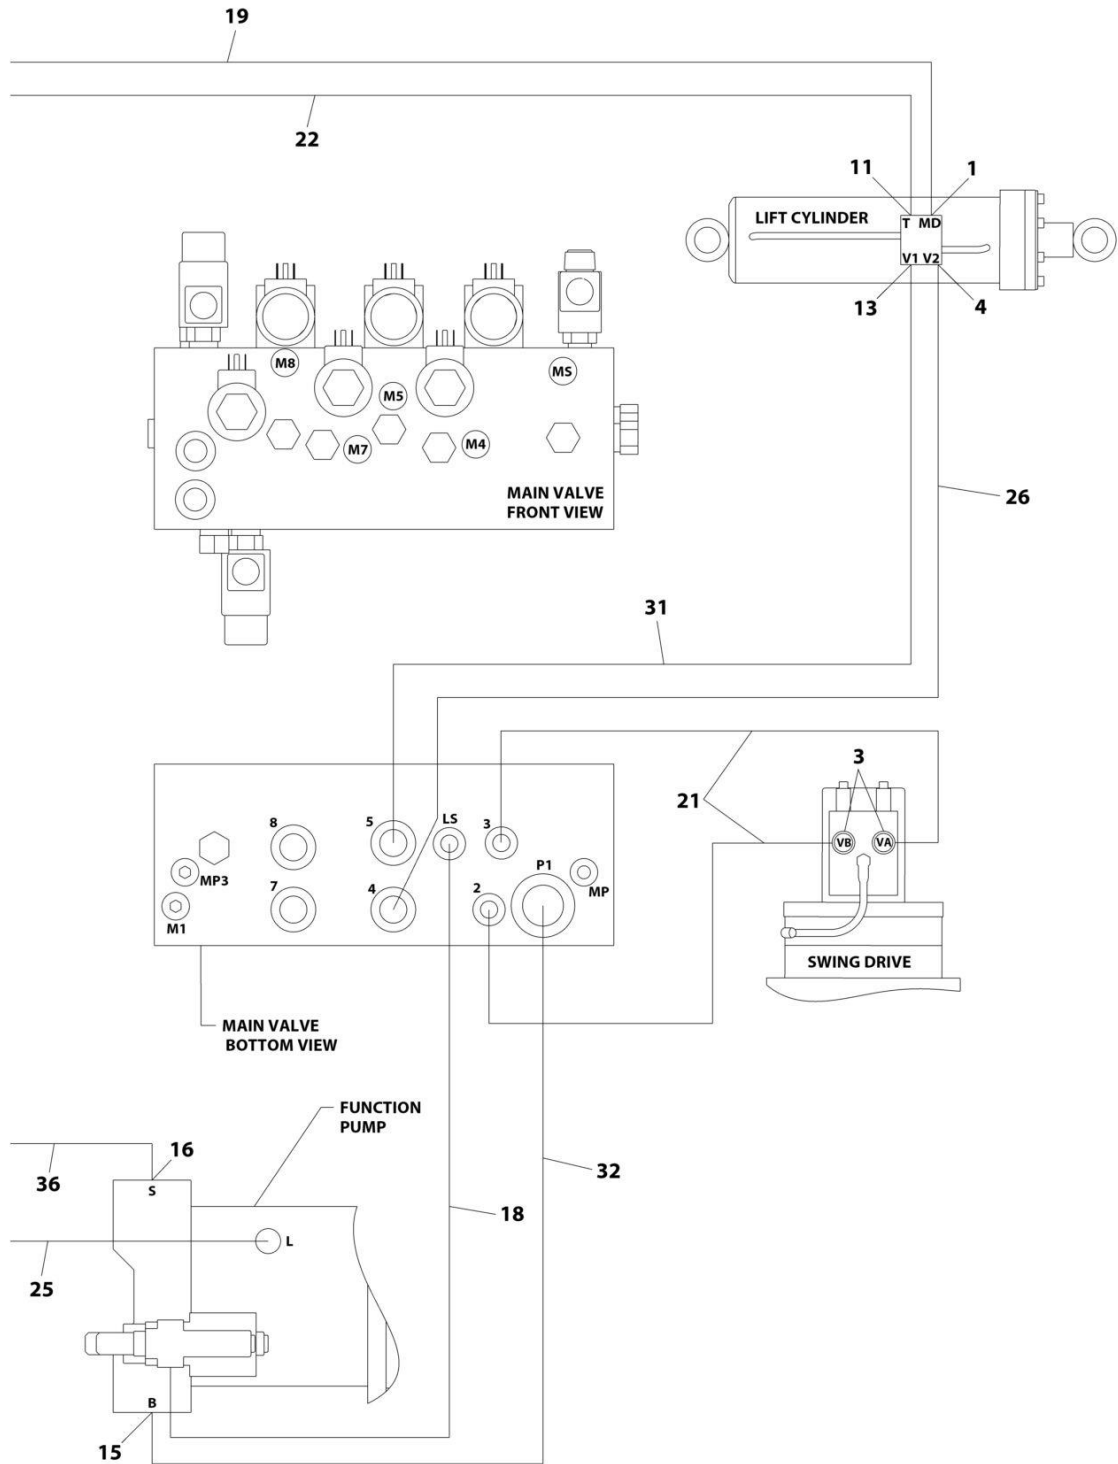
19

22

11

1

T MD

LIFT CYLINDER

V1 V2

13

4

M8

M5

MS

M7

M4

MAIN VALVE FRONT VIEW

26

31

3

21

VB

VA

8

5

LS

3

P1

MP3

MP

M1

7

4

2

SWING DRIVE

MAIN VALVE BOTTOM VIEW

FUNCTION PUMP

16

36

S

32

18

L

25

B

15